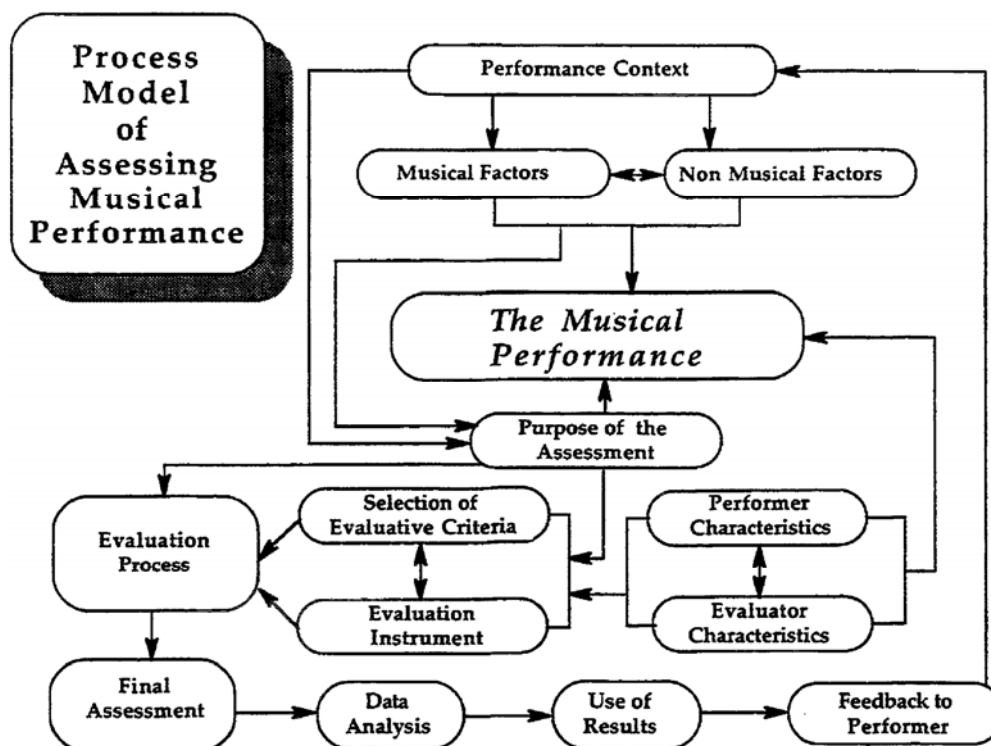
Process Model of Assessing Musical Performance

Performance Context

Musical Factors

Non Musical Factors

The Musical Performance

Purpose of the Assessment

Evaluation Process

Selection of Evaluative Criteria

Evaluation Instrument

Performer Characteristics

Evaluator Characteristics

Final Assessment

Data Analysis

Use of Results

Feedback to Performer